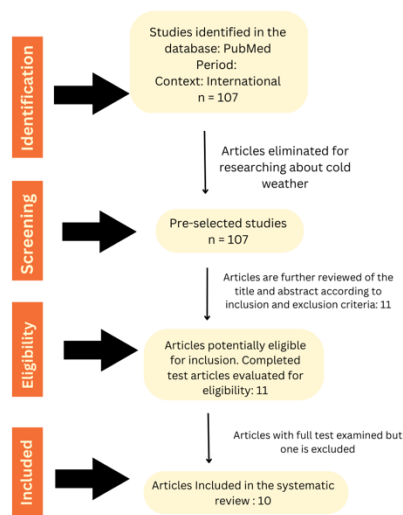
Identification

Studies identified in the database: PubMed
Period:
Context: International
n = 107

Articles eliminated for researching about cold weather

Screening

Pre-selected studies
n = 107

Articles are further reviewed of the title and abstract according to inclusion and exclusion criteria: 11

Eligibility

Articles potentially eligible for inclusion. Completed test articles evaluated for eligibility: 11

Articles with full test examined but one is excluded

Included

Articles Included in the systematic review : 10